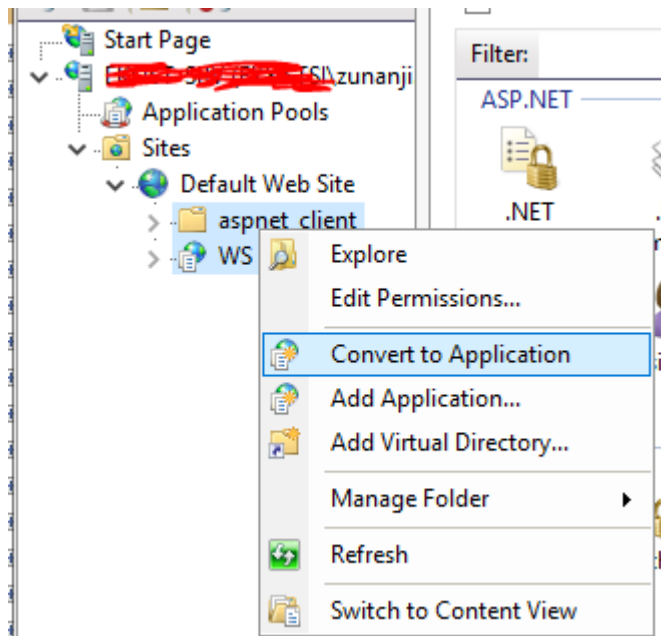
Start Page

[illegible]SI\zunanji

Application Pools

Sites

Default Web Site

aspnet_client

WS

Filter:

ASP.NET

.NET

Explore

Edit Permissions...

Convert to Application

Add Application...

Add Virtual Directory...

Manage Folder

Refresh

Switch to Content View